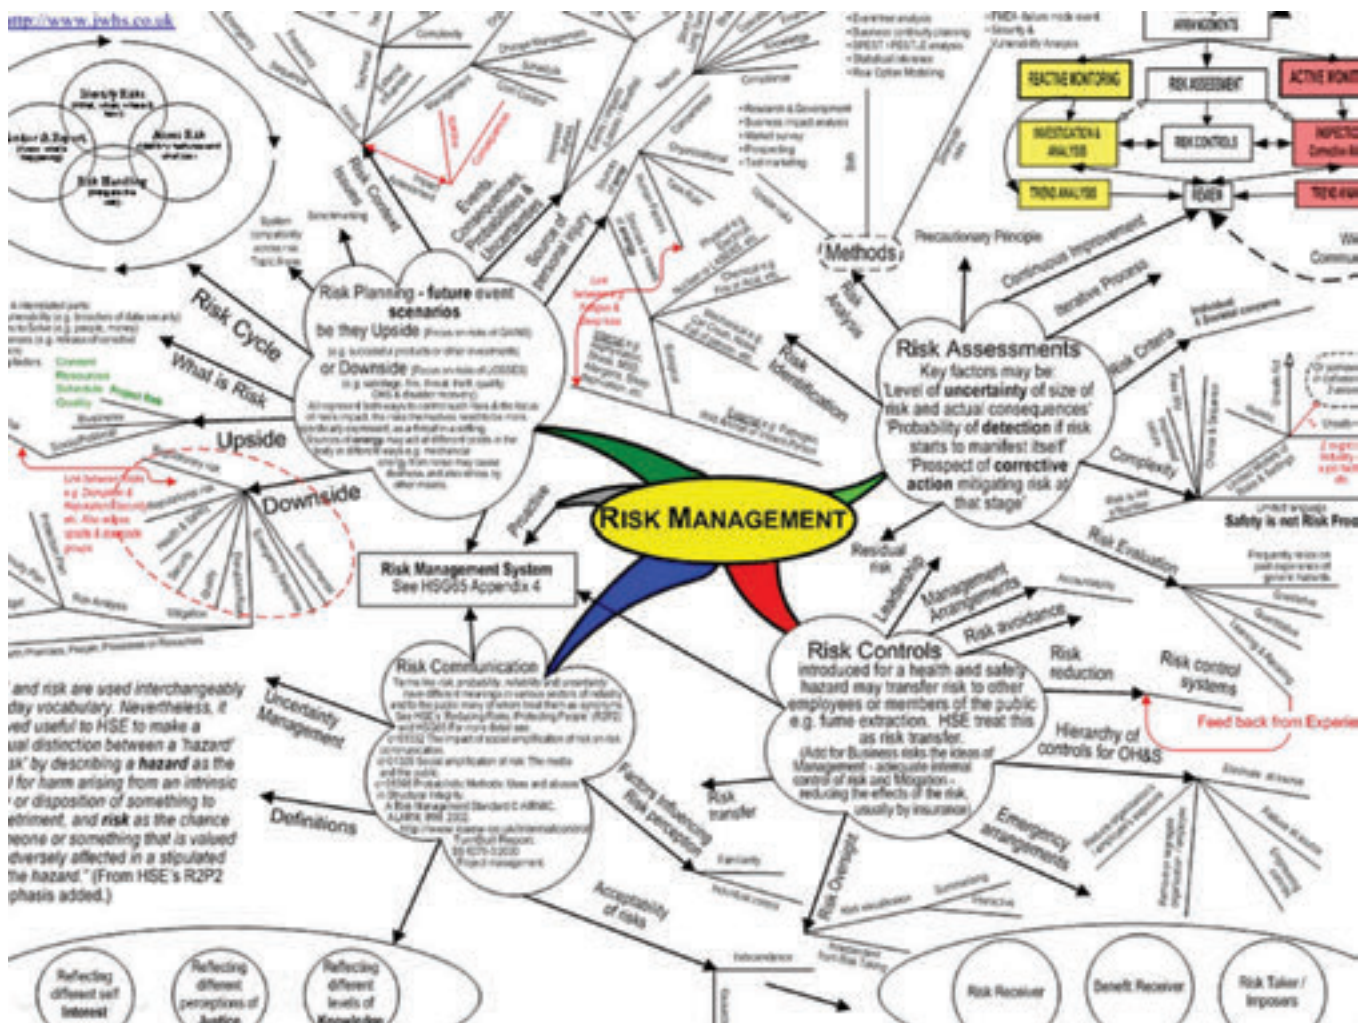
http://www.jwbs.co.uk

Identify Risks

Reduce Risk

Risk Handling

RISK MANAGEMENT

Risk Planning - future event scenarios
be they Upside
or Downside

Risk Cycle

What is Risk

Upside

Downside

Risk Management System
See HSG65 Appendix 4

Risk Communication

Uncertainty Management

Definitions

Factors influencing Risk perception

Acceptability of risks

Risk transfer

Risk Overlap

Risk Assessments
Key factors may be:
'Level of uncertainty of size of risk and actual consequences'
'Probability of detection if risk starts to manifest itself'
'Prospect of corrective action mitigating risk at that stage'

Methods

Precautionary Principle

Continuous Improvement

Iterative Process

Risk Criteria

Complexity

Risk Evaluation

Risk Analysis

Risk Identification

Residual risk

Proactive

Risk Controls
introduced for a health and safety hazard may transfer risk to other employees or members of the public e.g. fume extraction. HSE treat this as risk transfer.

Leadership

Management Arrangements

Risk avoidance

Risk reduction

Risk control systems

Feed back from Experie

Hierarchy of controls for OH&S

Emergency arrangements

Safety is not Risk Free

REACTIVE MONITORING

RISK ASSESSMENT

ACTIVE MONI

INVESTIGATION & ANALYSIS

RISK CONTROLS

TREND ANALYSIS

REVIEW

ARRANGEMENTS

Risk Content

Events

Source of personal injury

Content
Resources
Schedule
Quality

'...and risk are used interchangeably ...day vocabulary. Nevertheless, it ...ved useful to HSE to make a ...ual distinction between a 'hazard' ...sk' by describing a hazard as the ...l for harm arising from an intrinsic ...or disposition of something to ...etriment, and risk as the chance ...eone or something that is valued ...dversely affected in a stipulated ...he hazard." (From HSE's R2P2 ...phasis added.)

Reflecting different self interest

Reflecting different perceptions of Justice

Reflecting different levels of Knowledge

Risk Receiver

Benefit Receiver

Risk Taker / Imposers